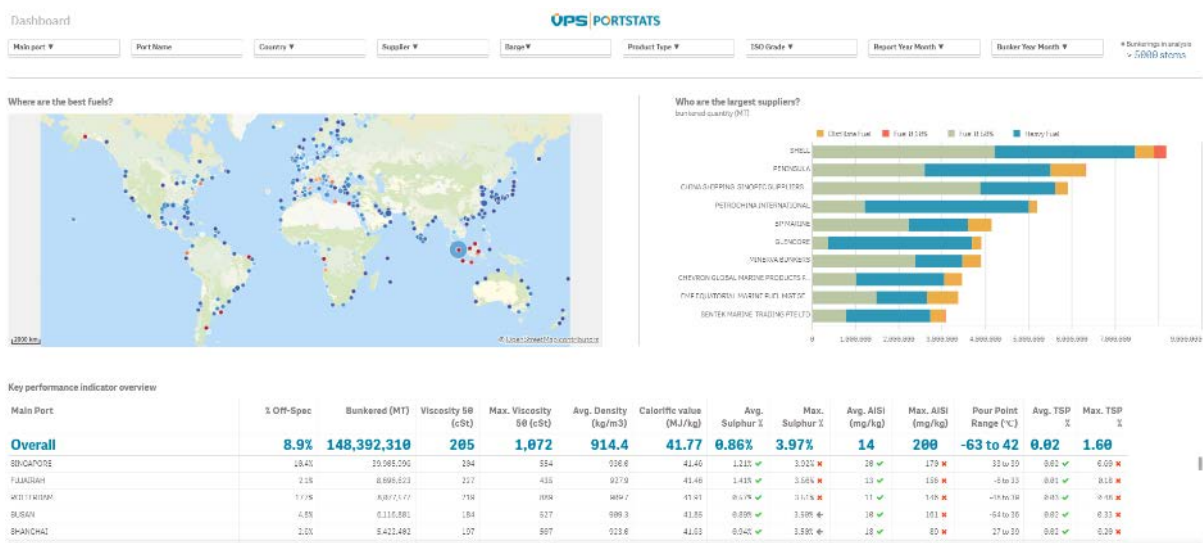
Dashboard

VPS | PORTSTATS

Main port ▼ | Port Name | Country ▼ | Supplier ▼ | Barge ▼ | Product Type ▼ | ISO Grade ▼ | Report Year Month ▼ | Bunker Year Month ▼

Bunkerings in analysis
> 5000 stems

Where are the best fuels?

2000 km

© OpenStreetMap contributors

Who are the largest suppliers?
bunkered quantity (MT)

Distillate Fuel | Fuel 0.10% | Fuel 0.50% | Heavy Fuel

SHELL
PENINSULA
CHINA SHIPPING SINOPEC SUPPLIERS
PETROCHINA INTERNATIONAL
BP MARINE
GLENCORE
MINERVA BUNKERS
CHEVRON GLOBAL MARINE PRODUCTS...
CHP EQUATORIAL MARINE FUEL MGT SE
SENTEK MARINE TRADING PTE LTD

0 | 1,000,000 | 2,000,000 | 3,000,000 | 4,000,000 | 5,000,000 | 6,000,000 | 7,000,000 | 8,000,000

Key performance indicator overview

| Main Port | % Off-Spec | Bunkered (MT) | Viscosity 50 (cSt) | Max. Viscosity 50 (cSt) | Avg. Density (kg/m3) | Calorific value (MJ/kg) | Avg. Sulphur % | Max. Sulphur % | Avg. AlSi (mg/kg) | Max. AlSi (mg/kg) | Pour Point Range (°C) | Avg. TSP % | Max. TSP % |
|---|---|---|---|---|---|---|---|---|---|---|---|---|---|
| Overall | 8.9% | 148,392,310 | 205 | 1,072 | 914.4 | 41.77 | 0.86% | 3.97% | 14 | 200 | -63 to 42 | 0.02 | 1.60 |
| SINGAPORE | 10.4% | 39,065,090 | 294 | 554 | 936.6 | 41.40 | 1.21% ✓ | 3.92% ✗ | 20 ✓ | 179 ✗ | 33 to 30 | 0.02 ✓ | 0.09 ✗ |
| FUJAIRAH | 2.1% | 8,696,623 | 217 | 435 | 927.9 | 41.46 | 1.41% ✓ | 3.56% ✗ | 13 ✓ | 156 ✗ | -6 to 33 | 0.01 ✓ | 0.18 ✗ |
| ROTTERDAM | 1.0% | 8,077,177 | 218 | 709 | 989.7 | 41.91 | 0.67% ✓ | 3.57% ✗ | 11 ✓ | 145 ✗ | -18 to 39 | 0.01 ✓ | 0.46 ✗ |
| BUSAN | 4.8% | 6,116,881 | 184 | 527 | 909.3 | 41.85 | 0.89% ✓ | 3.59% ✗ | 10 ✓ | 161 ✗ | -54 to 30 | 0.02 ✓ | 0.33 ✗ |
| SHANGHAI | 2.0% | 5,422,482 | 107 | 587 | 923.6 | 41.63 | 0.84% ✓ | 3.59% ✗ | 18 ✓ | 80 ✗ | 27 to 30 | 0.02 ✓ | 0.39 ✗ |